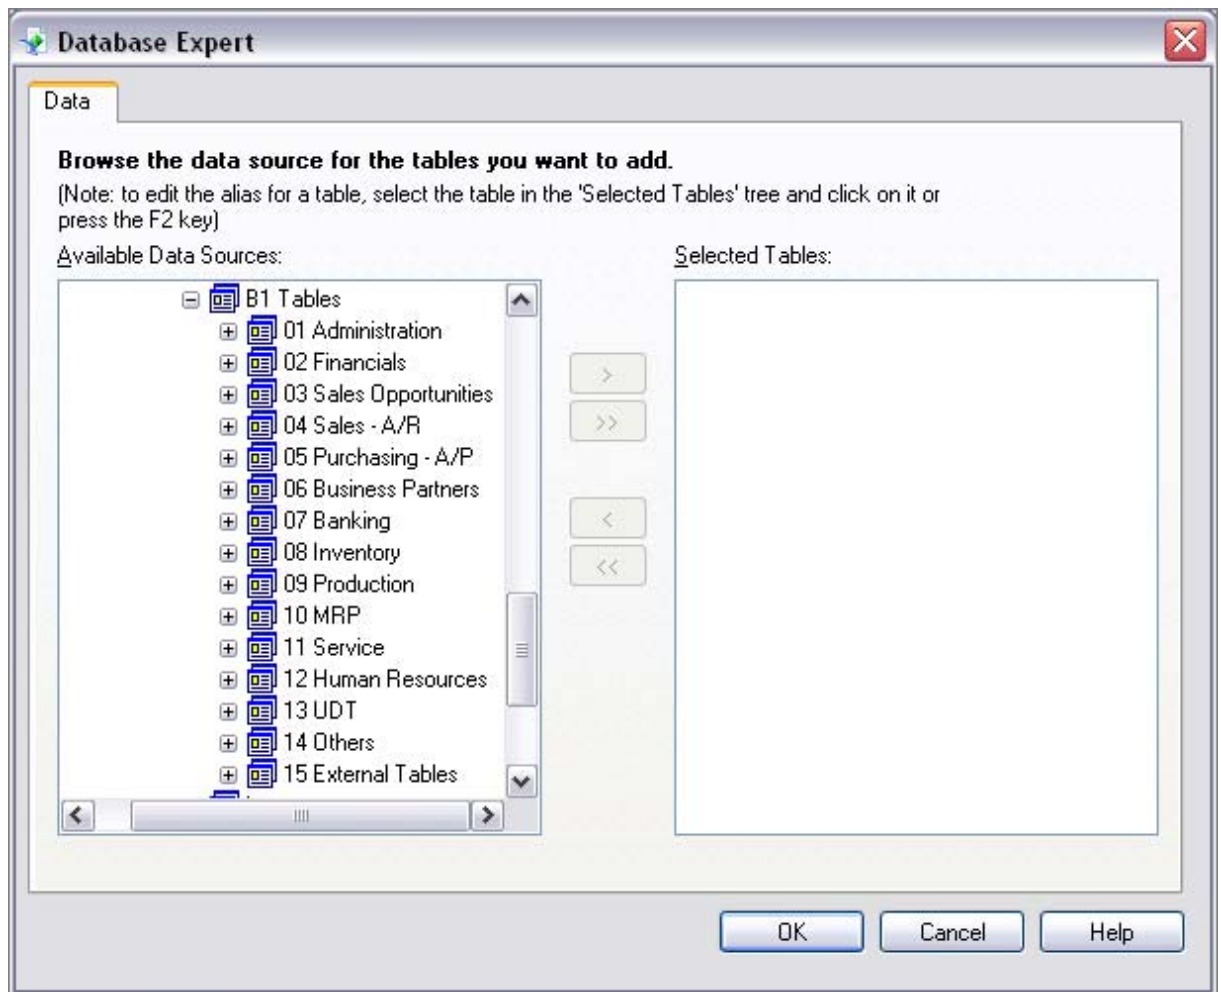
Database Expert

Data

Browse the data source for the tables you want to add.
(Note: to edit the alias for a table, select the table in the 'Selected Tables' tree and click on it or press the F2 key)

Available Data Sources:

B1 Tables
01 Administration
02 Financials
03 Sales Opportunities
04 Sales - A/R
05 Purchasing - A/P
06 Business Partners
07 Banking
08 Inventory
09 Production
10 MRP
11 Service
12 Human Resources
13 UDT
14 Others
15 External Tables

>
>>
<
<<

Selected Tables:

OK
Cancel
Help